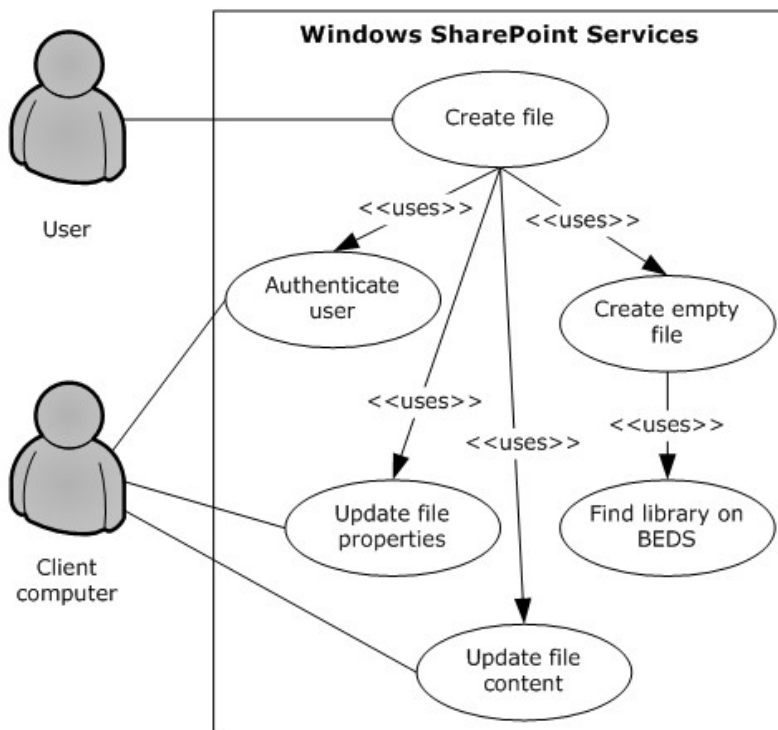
Windows SharePoint Services

User

Create file

<<uses>>

<<uses>>

Authenticate user

Create empty file

<<uses>>

<<uses>>

<<uses>>

Client computer

Update file properties

Find library on BEDS

Update file content